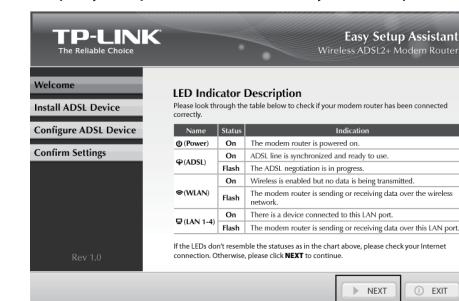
TP-LINK
The Reliable Choice

Easy Setup Assistant
Wireless ADSL2+ Modem Router

Welcome
Install ADSL Device
Configure ADSL Device
Confirm Settings

Rev 1.0

LED Indicator Description
Please look through the table below to check if your modem router has been connected correctly.

| Name | Status | Indication |
|---|---|---|
| (Power) | On | The modem router is powered on. |
| (ADSL) | On | ADSL line is synchronized and ready to use. |
| | Flash | The ADSL negotiation is in progress. |
| (WLAN) | On | Wireless is enabled but no data is being transmitted. |
| | Flash | The modem router is sending or receiving data over the wireless network. |
| (LAN 1-4) | On | There is a device connected to this LAN port. |
| | Flash | The modem router is sending or receiving data over this LAN port. |

If the LEDs don't resemble the statuses as in the chart above, please check your Internet connection. Otherwise, please click **NEXT** to continue.

NEXT
EXIT